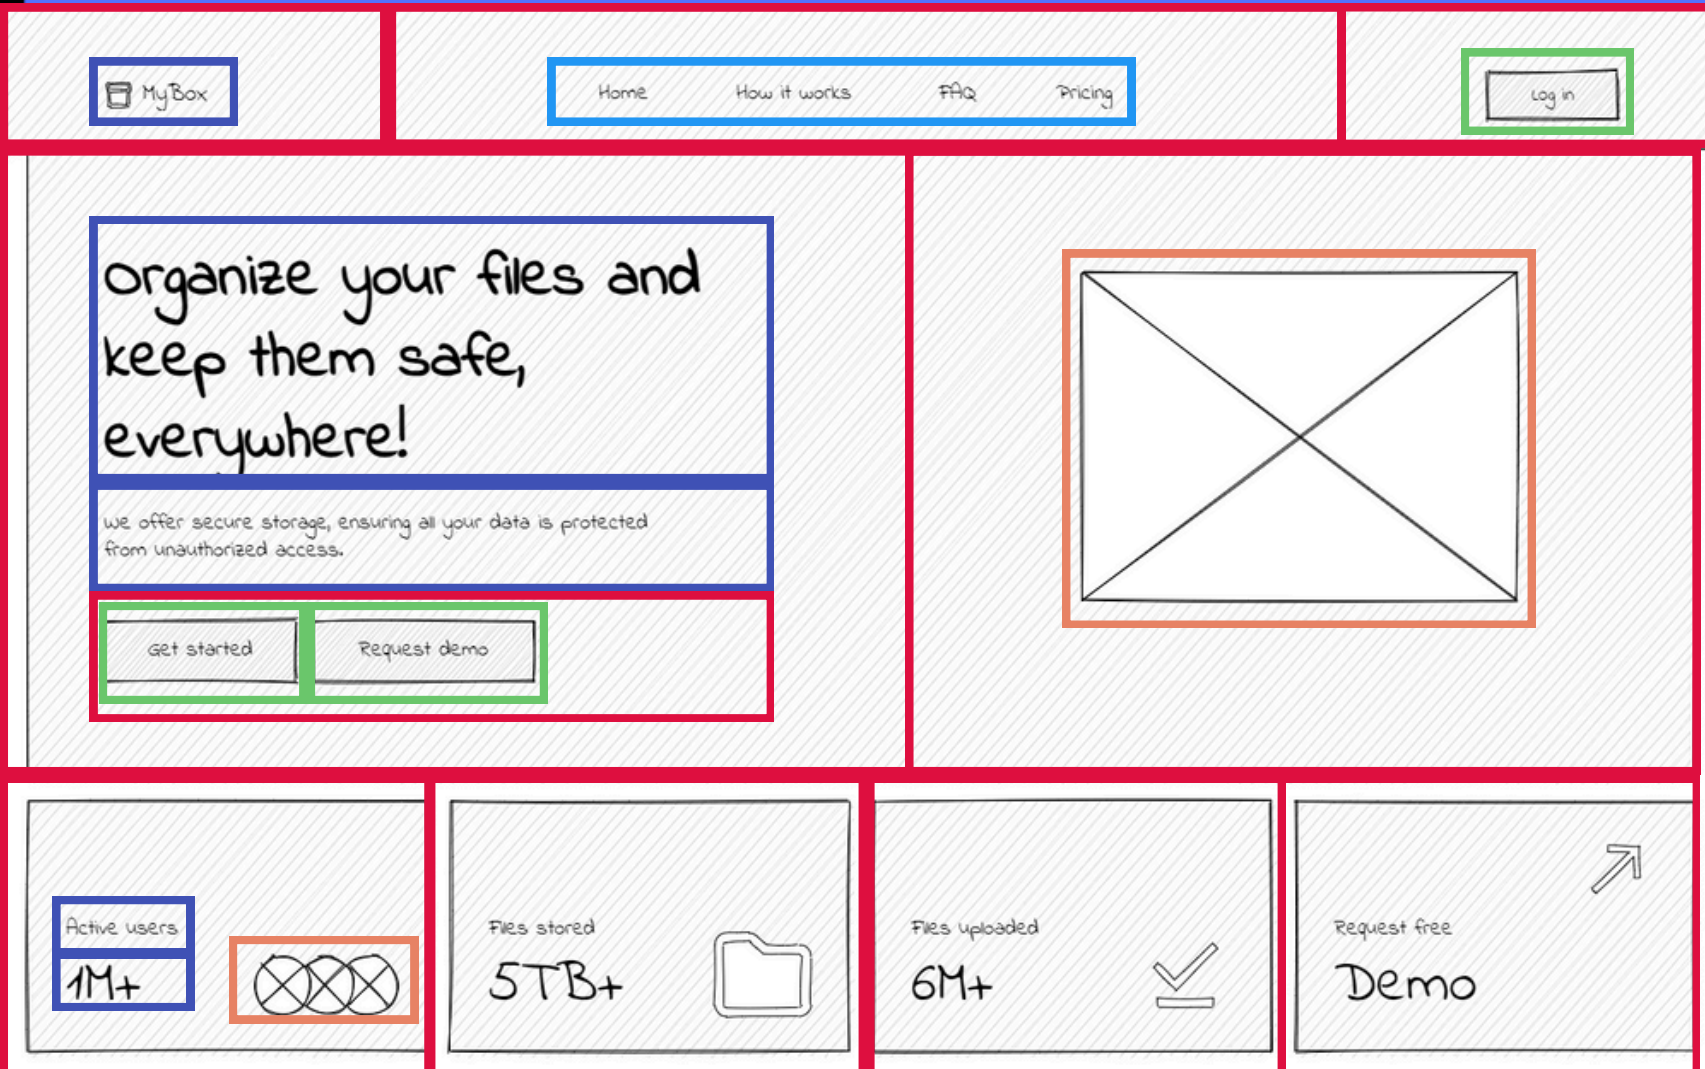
MyBox

Home How it works FAQ Pricing

Log in

organize your files and keep them safe, everywhere!

we offer secure storage, ensuring all your data is protected from unauthorized access.

Get started Request demo

Active users
1M+

Files stored
5TB+

Files uploaded
6M+

Request free
Demo